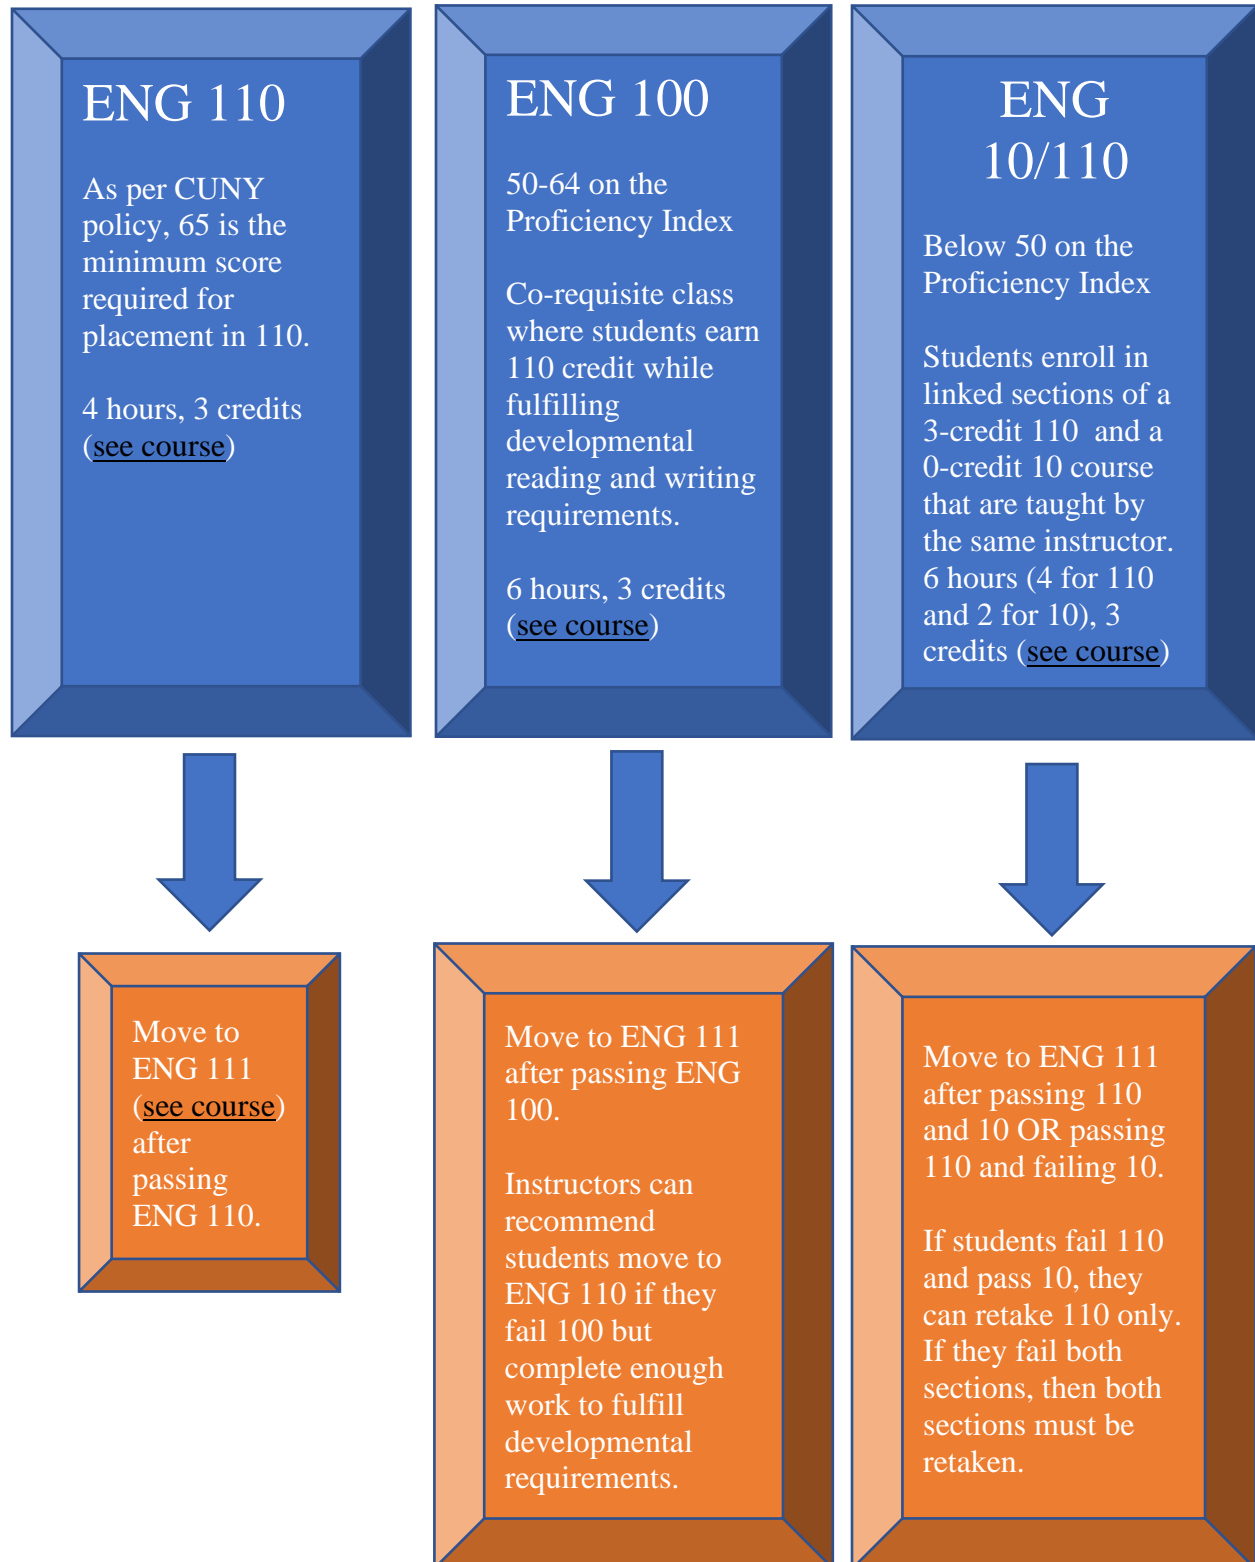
ENG 110

As per CUNY policy, 65 is the minimum score required for placement in 110.

4 hours, 3 credits (see course)

ENG 100

50-64 on the Proficiency Index

Co-requisite class where students earn 110 credit while fulfilling developmental reading and writing requirements.

6 hours, 3 credits (see course)

ENG 10/110

Below 50 on the Proficiency Index

Students enroll in linked sections of a 3-credit 110 and a 0-credit 10 course that are taught by the same instructor. 6 hours (4 for 110 and 2 for 10), 3 credits (see course)

Move to ENG 111 (see course) after passing ENG 110.

Move to ENG 111 after passing ENG 100.

Instructors can recommend students move to ENG 110 if they fail 100 but complete enough work to fulfill developmental requirements.

Move to ENG 111 after passing 110 and 10 OR passing 110 and failing 10.

If students fail 110 and pass 10, they can retake 110 only. If they fail both sections, then both sections must be retaken.